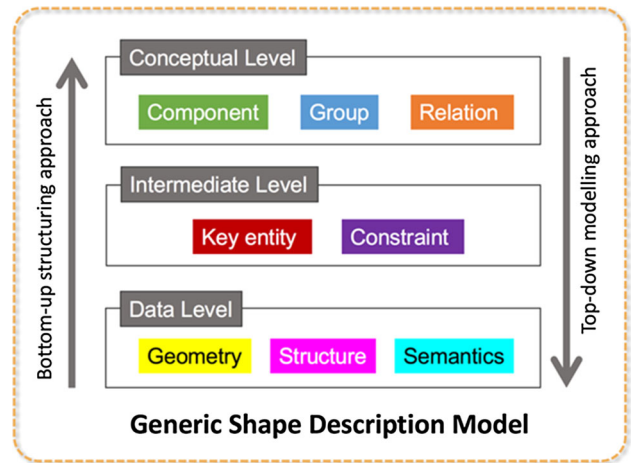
Bottom-up structuring approach

Conceptual Level

Component

Group

Relation

Intermediate Level

Key entity

Constraint

Data Level

Geometry

Structure

Semantics

Top-down modelling approach

Generic Shape Description Model